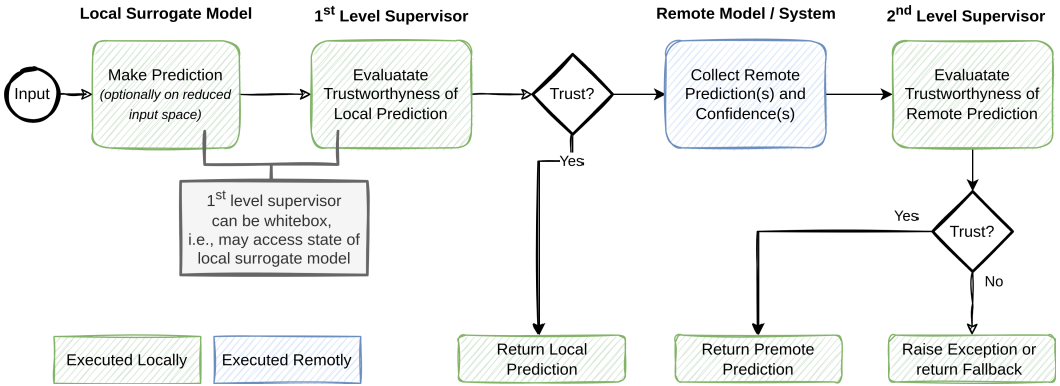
Local Surrogate Model

$1^{st}$ Level Supervisor

Remote Model / System

$2^{nd}$ Level Supervisor

Input

Make Prediction
(optionally on reduced input space)

Evaluatate Trustworthyness of Local Prediction

Trust?

Collect Remote Prediction(s) and Confidence(s)

Evaluatate Trustworthyness of Remote Prediction

Yes

$1^{st}$ level supervisor can be whitebox, i.e., may access state of local surrogate model

Yes

Trust?

No

Executed Locally

Executed Remotly

Return Local Prediction

Return Premote Prediction

Raise Exception or return Fallback